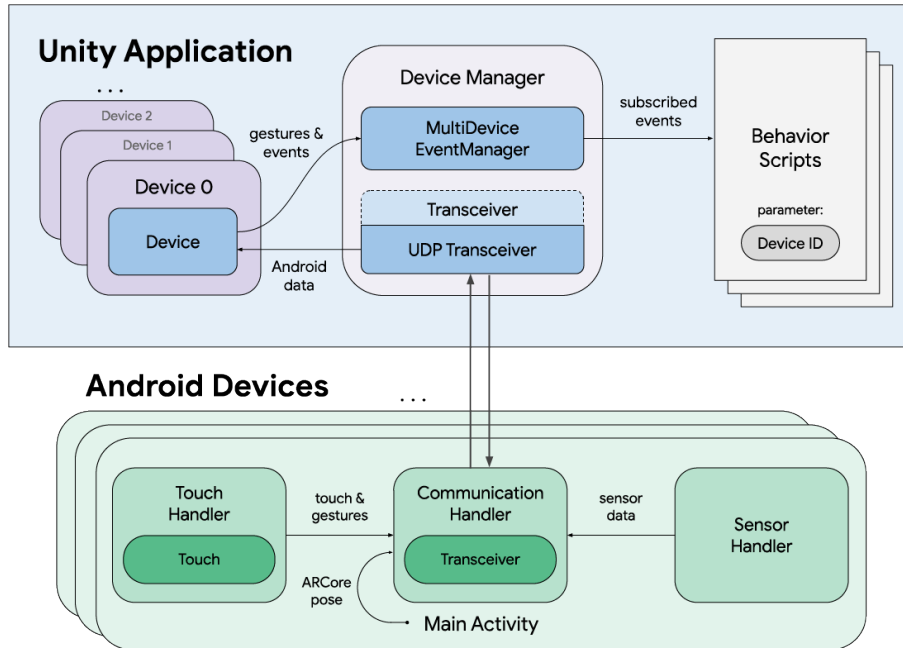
Unity Application

. . .

Device 2

Device 1

Device 0

Device

gestures & events

Android data

Device Manager

MultiDevice EventManager

Transceiver

UDP Transceiver

subscribed events

Behavior Scripts

parameter:

Device ID

Android Devices

. . .

Touch Handler

Touch

touch & gestures

Communication Handler

Transceiver

ARCore pose

Main Activity

sensor data

Sensor Handler